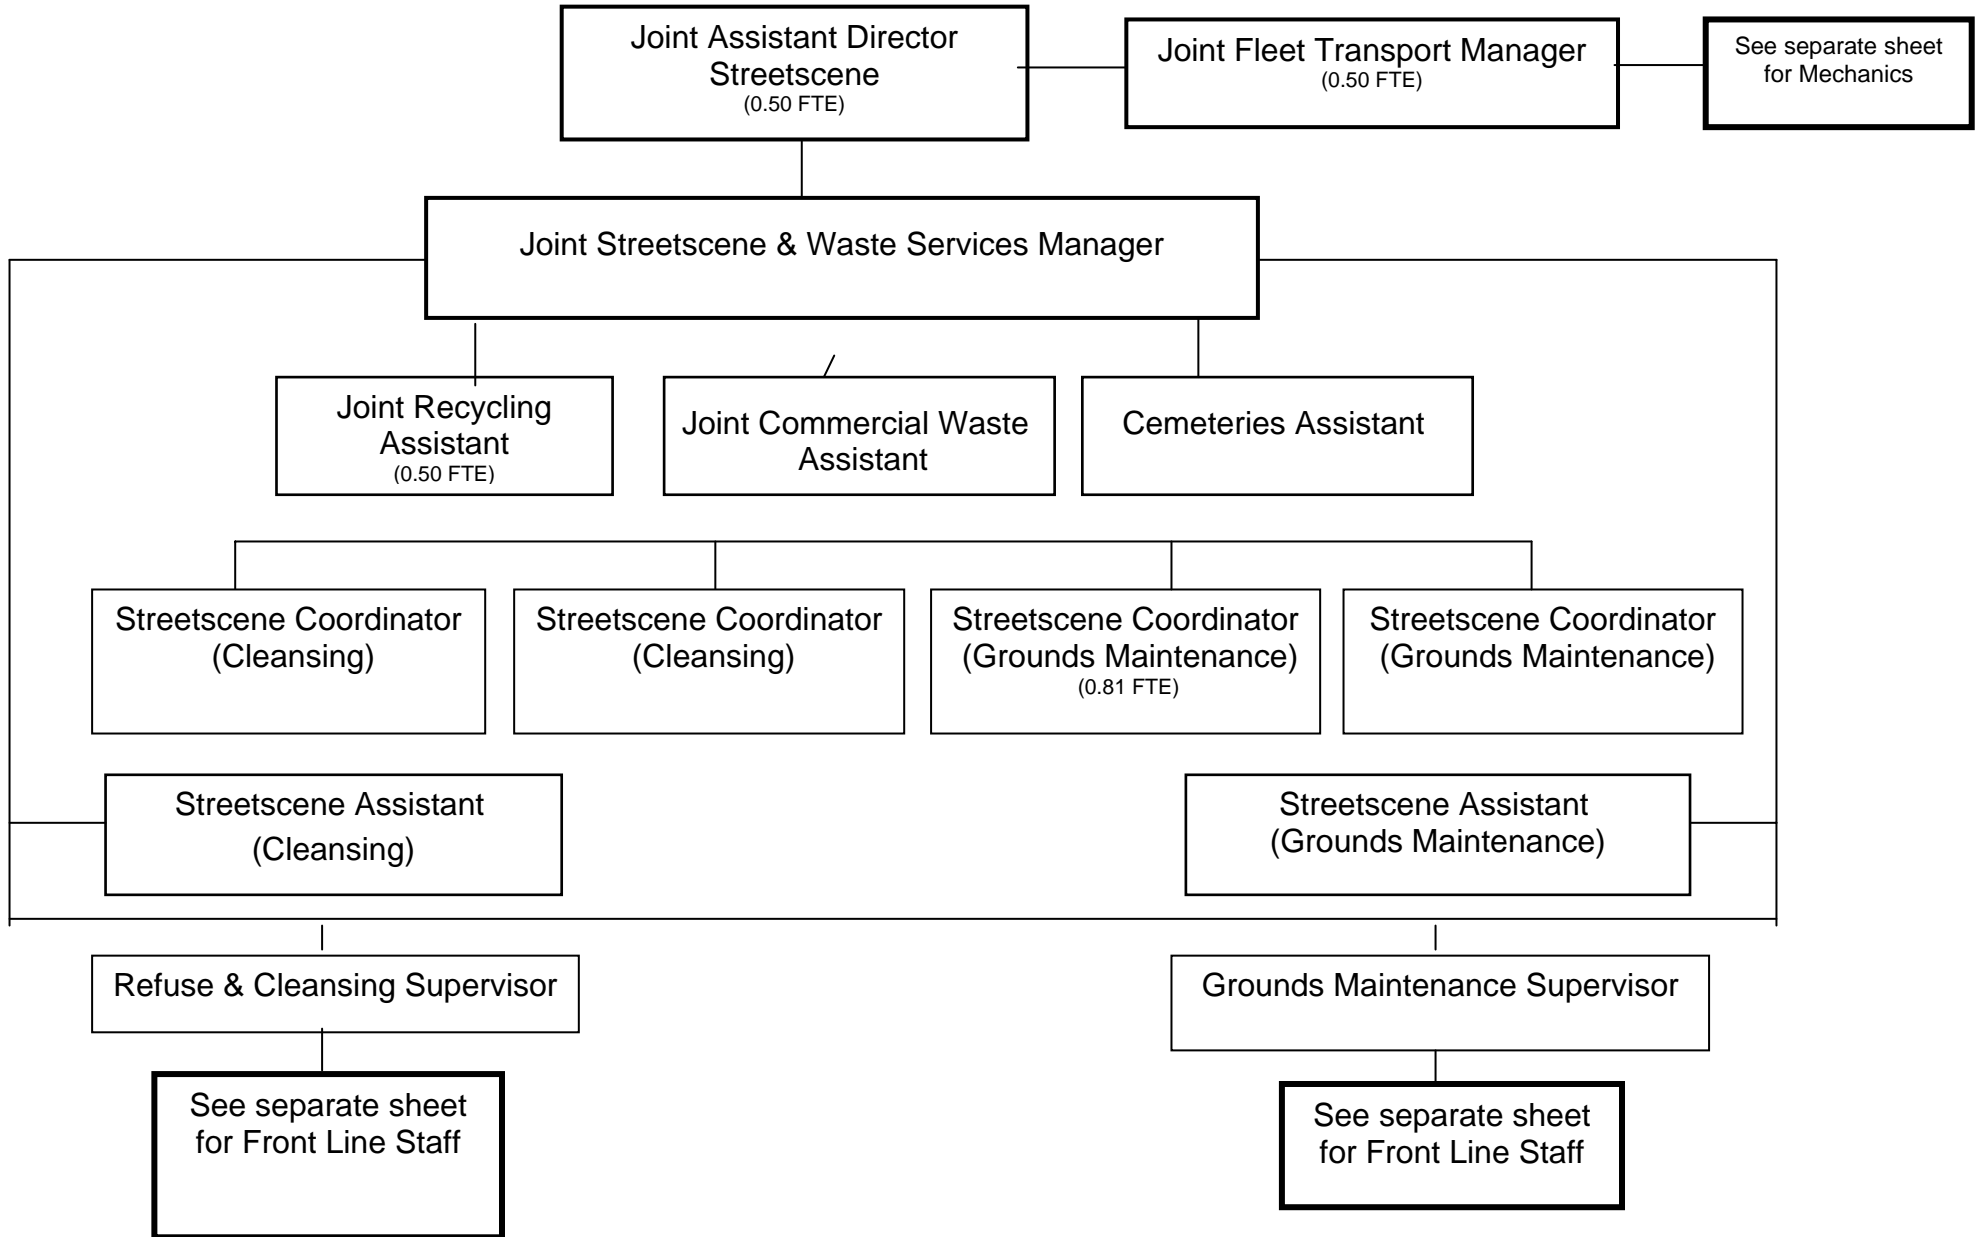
Joint Assistant Director Streetscene
(0.50 FTE)

Joint Fleet Transport Manager
(0.50 FTE)

See separate sheet for Mechanics

Joint Streetscene & Waste Services Manager

Joint Recycling Assistant
(0.50 FTE)

Joint Commercial Waste Assistant

Cemeteries Assistant

Streetscene Coordinator (Cleansing)

Streetscene Coordinator (Cleansing)

Streetscene Coordinator (Grounds Maintenance)
(0.81 FTE)

Streetscene Coordinator (Grounds Maintenance)

Streetscene Assistant (Cleansing)

Streetscene Assistant (Grounds Maintenance)

Refuse & Cleansing Supervisor

Grounds Maintenance Supervisor

See separate sheet for Front Line Staff

See separate sheet for Front Line Staff